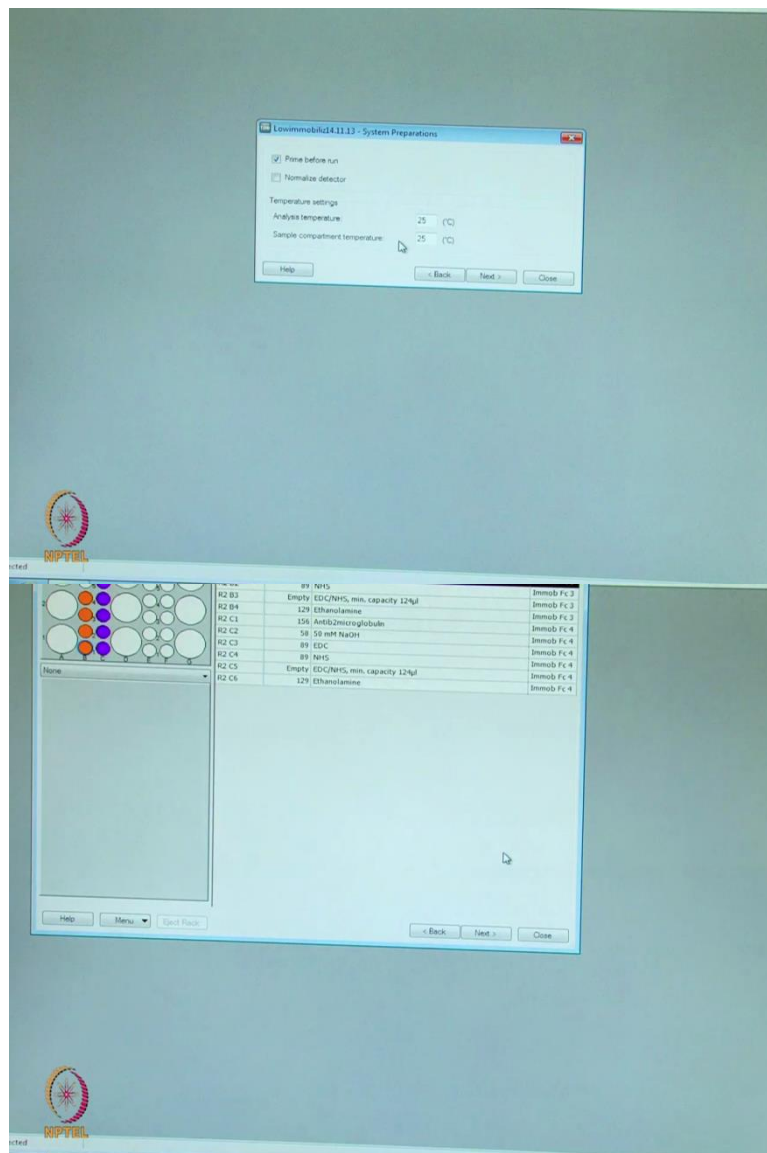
Lowimmobiliz14.11.13 - System Preparations

Prime before run

Normalize detector

Temperature settings

Analysis temperature: 25 (°C)

Sample compartment temperature: 25 (°C)

Help

< Back

Next >

Close

NPTEL

cted

| | | | |
|---|---|---|---|
| R2 B2 | 89 | NHS | |
| R2 B3 | Empty | EDC/NHS, min. capacity 124µl | Immob Fc 3 |
| R2 B4 | 129 | Ethanolamine | Immob Fc 3 |
| R2 C1 | 156 | Antib2microglobulin | Immob Fc 3 |
| R2 C2 | 58 | 50 mM NaOH | Immob Fc 4 |
| R2 C3 | 89 | EDC | Immob Fc 4 |
| R2 C4 | 89 | NHS | Immob Fc 4 |
| R2 C5 | Empty | EDC/NHS, min. capacity 124µl | Immob Fc 4 |
| R2 C6 | 129 | Ethanolamine | Immob Fc 4 |
| | | | Immob Fc 4 |

A B C D E F G

None

Help

Menu

Eject Rack

< Back

Next >

Close

NPTEL

cted